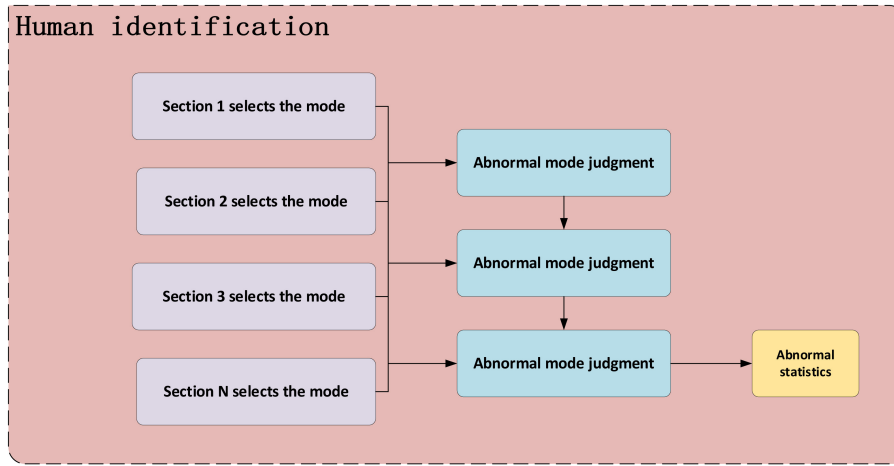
Human identification

Section 1 selects the mode

Section 2 selects the mode

Section 3 selects the mode

Section N selects the mode

Abnormal mode judgment

Abnormal mode judgment

Abnormal mode judgment

Abnormal statistics